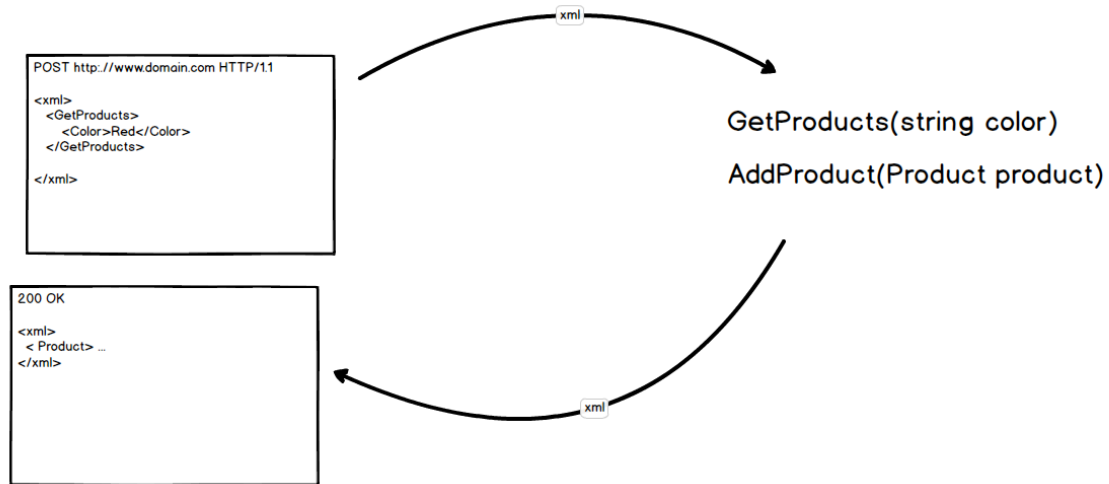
POST http://www.domain.com HTTP/1.1

<xml>
<GetProducts>
<Color>Red</Color>
</GetProducts>

</xml>

xml

GetProducts(string color)

AddProduct(Product product)

200 OK

<xml>
< Product> ...
</xml>

xml